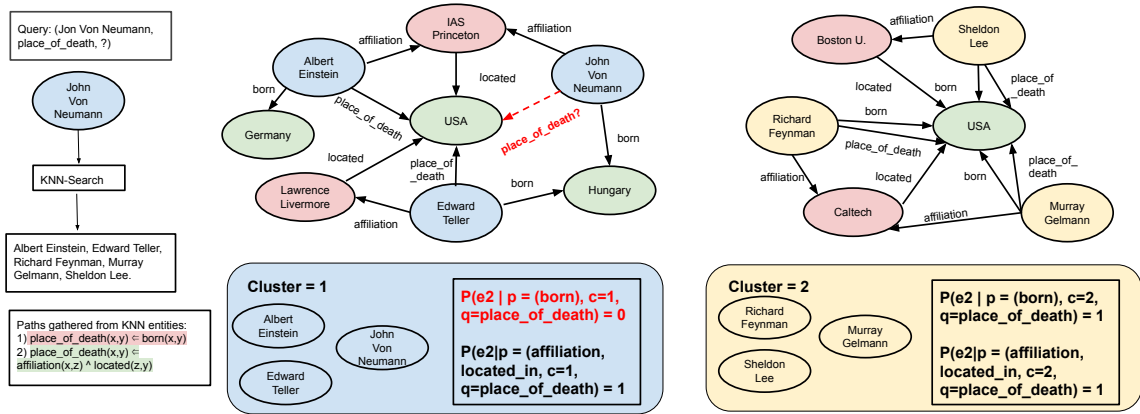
Query: (Jon Von Neumann, place_of_death, ?)

John Von Neumann

KNN-Search

Albert Einstein, Edward Teller, Richard Feynman, Murray Gelmann, Sheldon Lee.

Paths gathered from KNN entities:
1) place_of_death(x,y) ⇐ born(x,y)
2) place_of_death(x,y) ⇐ affiliation(x,z) ^ located(z,y)

IAS Princeton

affiliation

affiliation

Albert Einstein

John Von Neumann

born

located

place_of_death

USA

Germany

place_of_death?

born

located

place_of_death

Lawrence Livermore

born

Hungary

affiliation

Edward Teller

Cluster = 1

Albert Einstein

John Von Neumann

Edward Teller

P(e2 | p = (born), c=1, q=place_of_death) = 0

P(e2|p = (affiliation, located_in, c=1, q=place_of_death) = 1

affiliation

Sheldon Lee

Boston U.

located

born

place_of _death

born

Richard Feynman

USA

place_of_death

place_of_ death

affiliation

located

born

Caltech

affiliation

Murray Gelmann

Cluster = 2

Richard Feynman

Murray Gelmann

Sheldon Lee

P(e2 | p = (born), c=2, q=place_of_death) = 1

P(e2|p = (affiliation, located_in, c=2, q=place_of_death) = 1